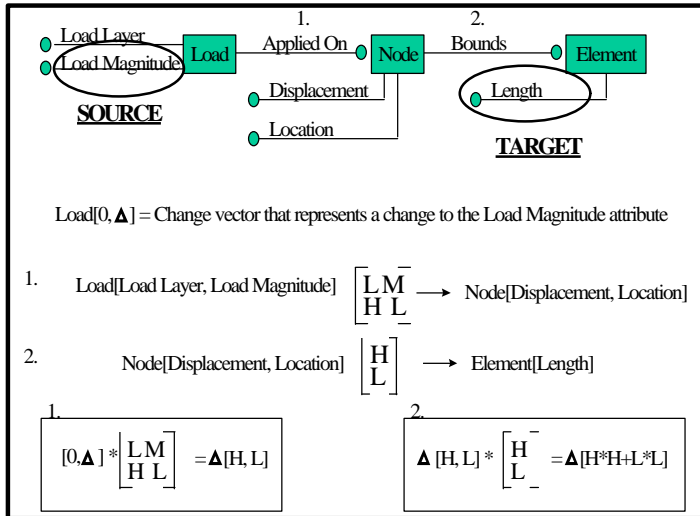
Load Layer
Load Magnitude
Load
1.
Applied On
Node
2.
Bounds
Element
Displacement
Location
Length
SOURCE
TARGET

Load[0, $\mathbf{\Delta}$] = Change vector that represents a change to the Load Magnitude attribute

1. Load[Load Layer, Load Magnitude] $\begin{bmatrix} L & M \\ H & L \end{bmatrix}$ $\longrightarrow$ Node[Displacement, Location]

2. Node[Displacement, Location] $\begin{bmatrix} H \\ L \end{bmatrix}$ $\longrightarrow$ Element[Length]

1.
$[0, \mathbf{\Delta}] * \begin{bmatrix} L & M \\ H & L \end{bmatrix} = \mathbf{\Delta}[H, L]$

2.
$\mathbf{\Delta}[H, L] * \begin{bmatrix} H \\ L \end{bmatrix} = \mathbf{\Delta}[H*H+L*L]$